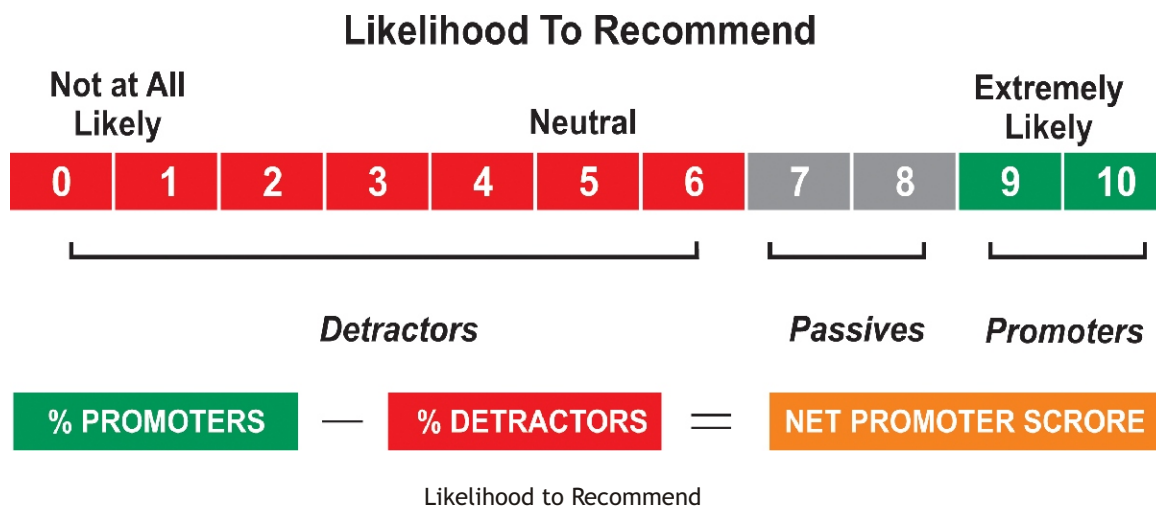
Likelihood To Recommend

Not at All Likely

Neutral

Extremely Likely

| 0 | 1 | 2 | 3 | 4 | 5 | 6 | 7 | 8 | 9 | 10 |
|---|---|---|---|---|---|---|---|---|---|---|

Detractors

Passives

Promoters

% PROMOTERS — % DETRACTORS = NET PROMOTER SCRORE

Likelihood to Recommend